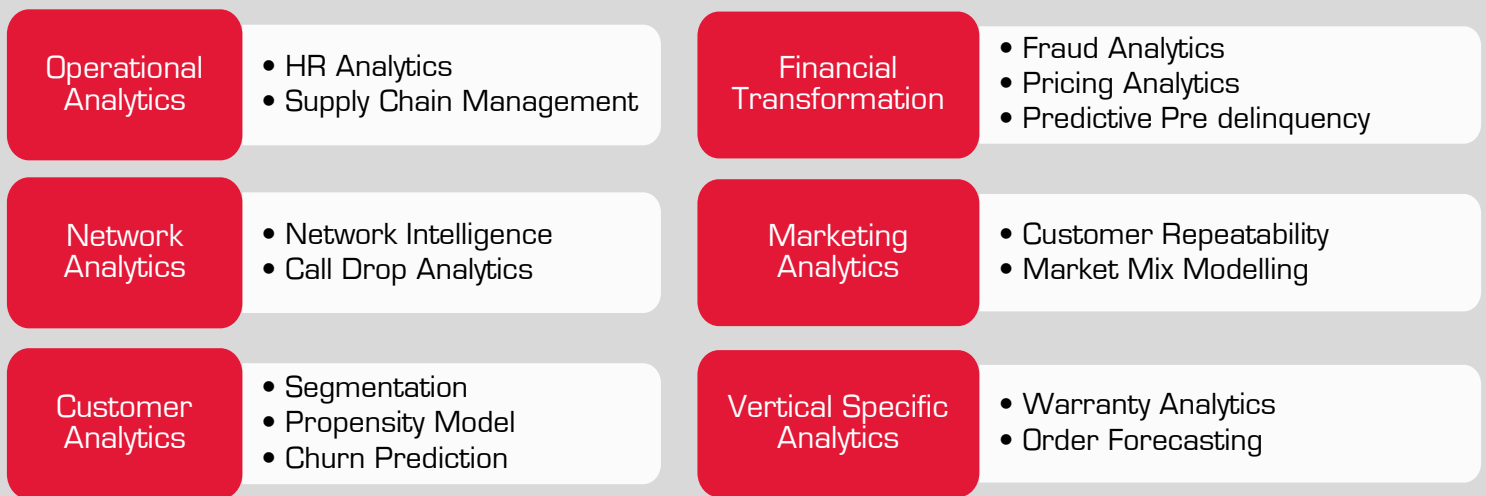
Operational Analytics

• HR Analytics
• Supply Chain Management

Financial Transformation

• Fraud Analytics
• Pricing Analytics
• Predictive Pre delinquency

Network Analytics

• Network Intelligence
• Call Drop Analytics

Marketing Analytics

• Customer Repeatability
• Market Mix Modelling

Customer Analytics

• Segmentation
• Propensity Model
• Churn Prediction

Vertical Specific Analytics

• Warranty Analytics
• Order Forecasting